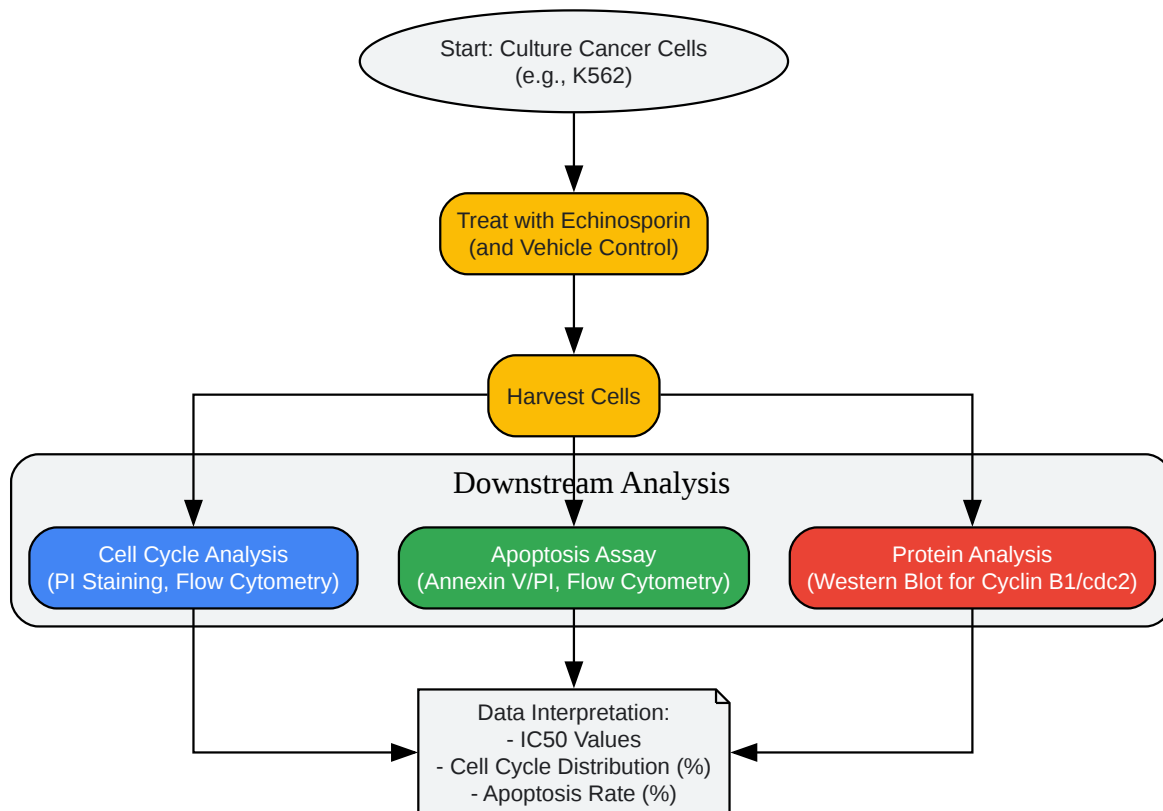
Start: Culture Cancer Cells
(e.g., K562)

Treat with Echinosporin
(and Vehicle Control)

Harvest Cells

Downstream Analysis

Cell Cycle Analysis
(PI Staining, Flow Cytometry)

Apoptosis Assay
(Annexin V/PI, Flow Cytometry)

Protein Analysis
(Western Blot for Cyclin B1/cdc2)

Data Interpretation:
- IC50 Values
- Cell Cycle Distribution (%)
- Apoptosis Rate (%)